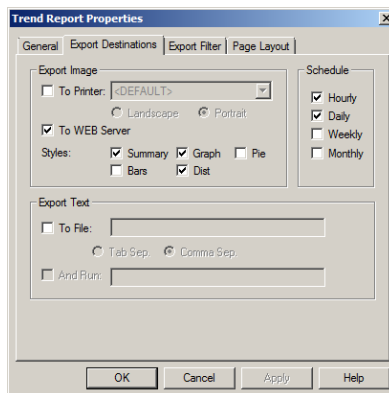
Trend Report Properties

General | Export Destinations | Export Filter | Page Layout

Export Image

To Printer: <DEFAULT>

Landscape Portrait

To WEB Server

Styles: Summary Graph Pie Bars Dist

Schedule

Hourly

Daily

Weekly

Monthly

Export Text

To File:

Tab Sep. Comma Sep.

And Run:

OK Cancel Apply Help